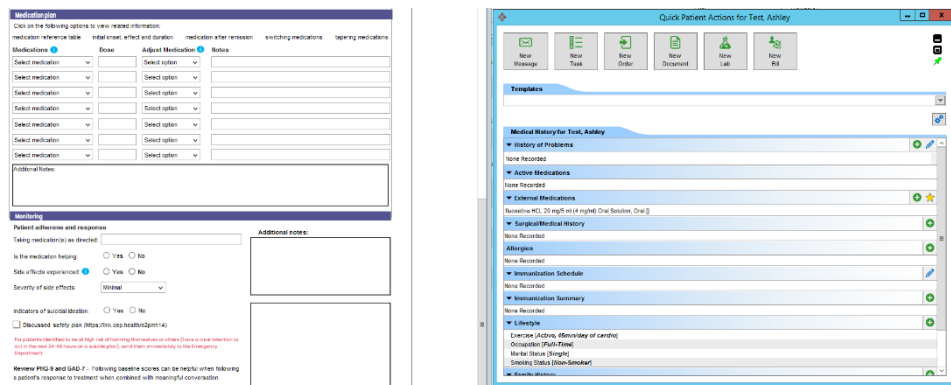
Medication plan

Click on the following options to view related information:

medication reference table initial onset, effect and duration medication after remission switching medications tapering medications

Medications Dose Adjust Medication Notes

Select medication Select option
Select medication Select option
Select medication Select option
Select medication Select option
Select medication Select option
Select medication Select option
Select medication Select option

Additional Notes:

Monitoring

Patient adherence and response

Taking medication(s) as directed:

Is the medication helping: Yes No

Side effects experienced: Yes No

Severity of side effects: Minimal

Indicators of suicidal ideation: Yes No

Discussed safety plan (https://fmi.cep.health/s2pmh14)

For patients identified to be at high risk of harming themselves or others (have a clear intention to act in the next 24-48 hours or a suicide plan), send them immediately to the Emergency Department

Review PHQ-9 and GAD-7 - Following baseline scores can be helpful when following a patient's response to treatment when combined with meaningful conversation

Additional notes:

Quick Patient Actions for Test, Ashley

New Message New Task New Order New Document New Lab New Bill

Templates

Medical History for Test, Ashley

History of Problems
None Recorded

Active Medications
None Recorded

External Medications
fluoxetine HCl, 20 mg/5 ml (4 mg/ml) Oral Solution, Oral []

Surgical/Medical History
None Recorded

Allergies
None Recorded

Immunization Schedule
None Recorded

Immunization Summary
None Recorded

Lifestyle
Exercise [Active, 45min/day of cardio]
Occupation [Full-Time]
Marital Status [Single]
Smoking Status [Non-Smoker]

Family History